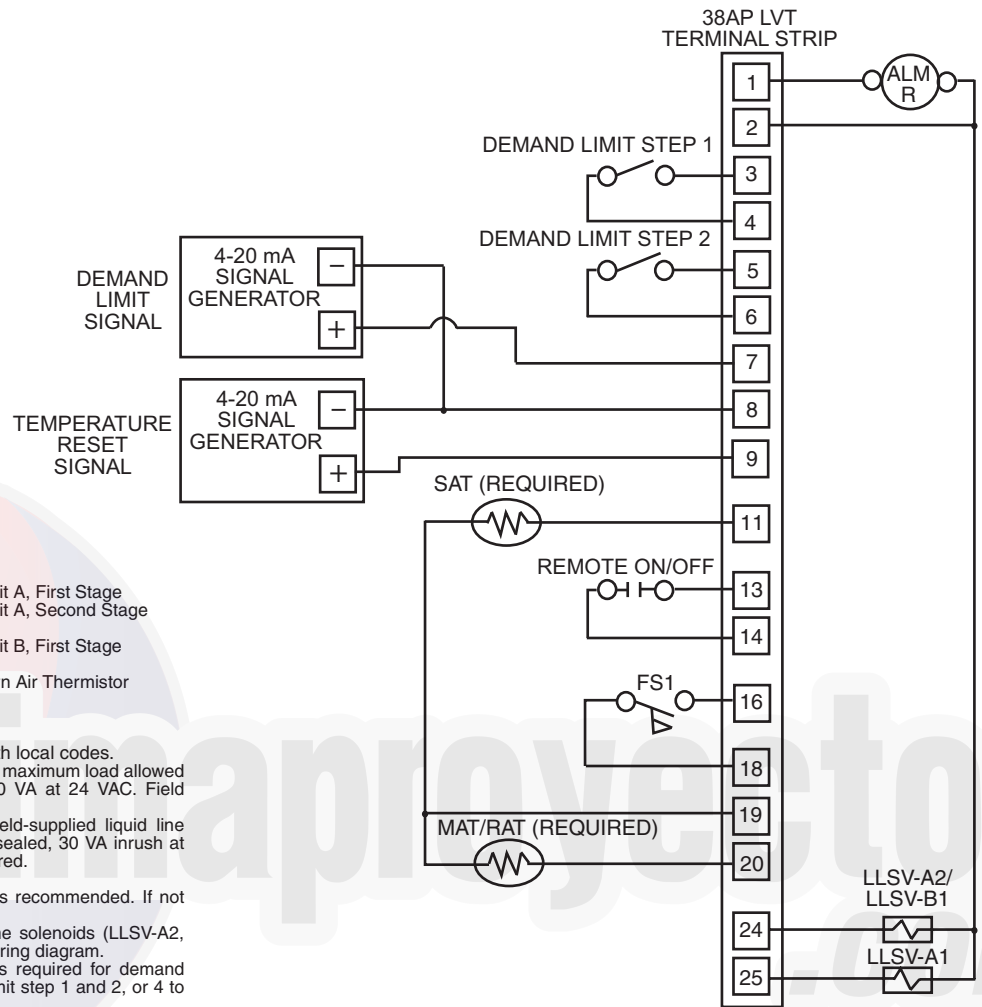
38AP LVT TERMINAL STRIP

1
2
3
4
5
6
7
8
9
11
13
14
16
18
19
20
24
25

ALM R

DEMAND LIMIT STEP 1

DEMAND LIMIT STEP 2

DEMAND LIMIT SIGNAL

4-20 mA SIGNAL GENERATOR

–
+

TEMPERATURE RESET SIGNAL

4-20 mA SIGNAL GENERATOR

–
+

SAT (REQUIRED)

REMOTE ON/OFF

FS1

MAT/RAT (REQUIRED)

LLSV-A2/ LLSV-B1

LLSV-A1

it A, First Stage
it A, Second Stage

it B, First Stage

n Air Thermistor

h local codes.
maximum load allowed
0 VA at 24 VAC. Field

eld-supplied liquid line
sealed, 30 VA inrush at
red.

s recommended. If not

he solenoids (LLSV-A2,
ring diagram.
s required for demand
nit step 1 and 2, or 4 to

imaproyecto .com